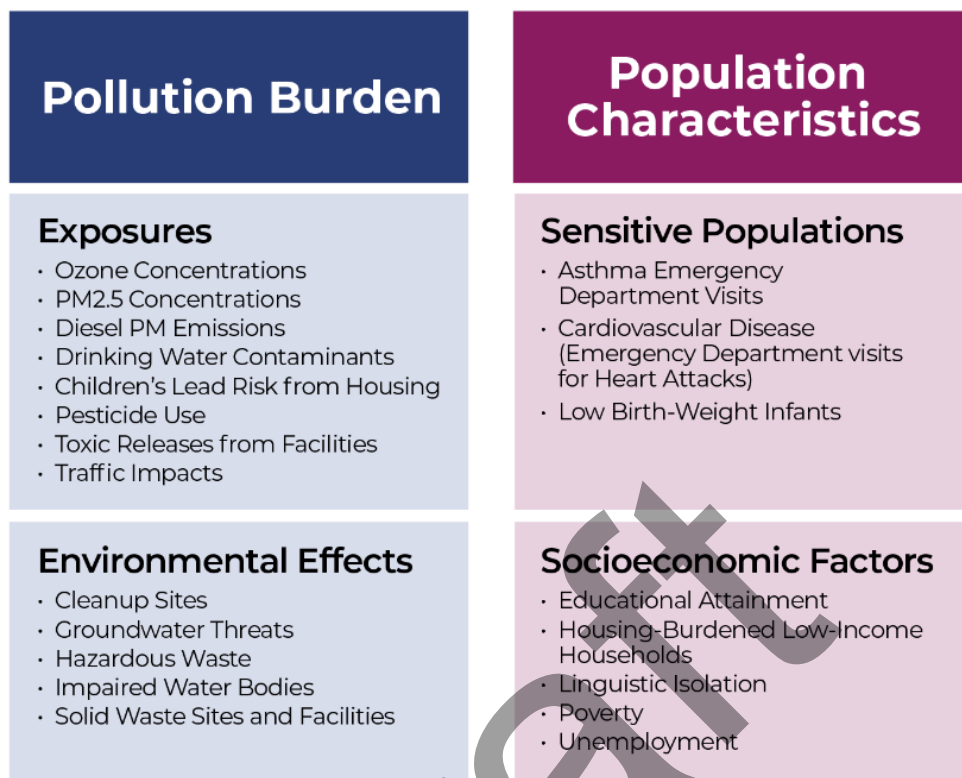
Pollution Burden

Population Characteristics

Exposures
• Ozone Concentrations
• PM2.5 Concentrations
• Diesel PM Emissions
• Drinking Water Contaminants
• Children's Lead Risk from Housing
• Pesticide Use
• Toxic Releases from Facilities
• Traffic Impacts

Sensitive Populations
• Asthma Emergency Department Visits
• Cardiovascular Disease (Emergency Department visits for Heart Attacks)
• Low Birth-Weight Infants

Environmental Effects
• Cleanup Sites
• Groundwater Threats
• Hazardous Waste
• Impaired Water Bodies
• Solid Waste Sites and Facilities

Socioeconomic Factors
• Educational Attainment
• Housing-Burdened Low-Income Households
• Linguistic Isolation
• Poverty
• Unemployment

Draft